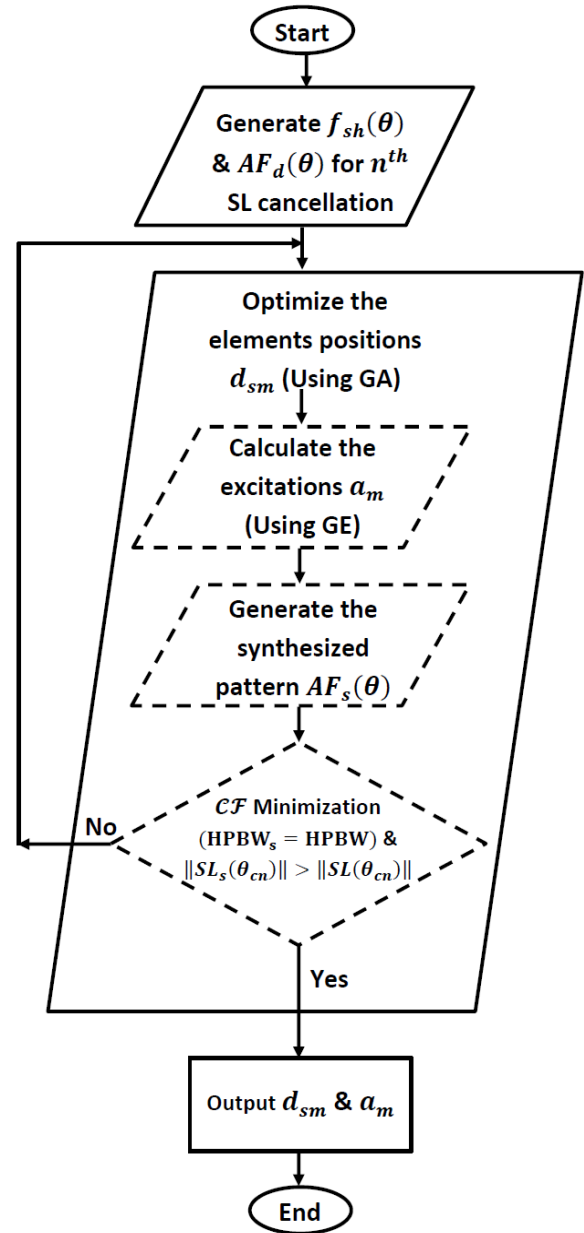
Start

Generate $f_{sh}(\theta)$ & $AF_d(\theta)$ for $n^{th}$ SL cancellation

Optimize the elements positions $d_{sm}$ (Using GA)

Calculate the excitations $a_m$ (Using GE)

Generate the synthesized pattern $AF_s(\theta)$

$\mathcal{CF}$ Minimization ($\text{HPBW}_s = \text{HPBW}$) & $\|SL_s(\theta_{cn})\| > \|SL(\theta_{cn})\|$

No

Yes

Output $d_{sm}$ & $a_m$

End